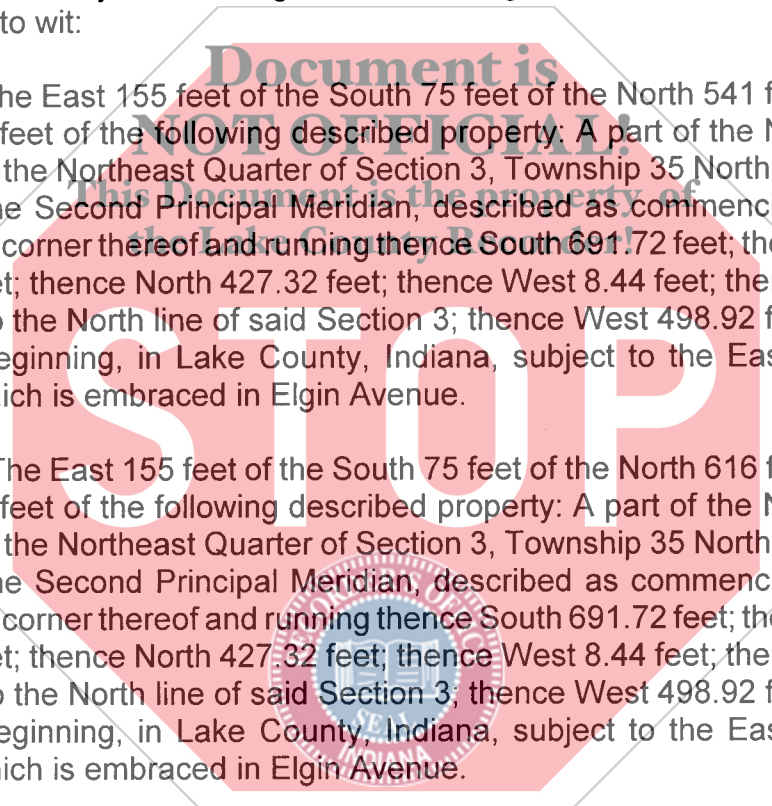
to wit:

he East 155 feet of the South 75 feet of the North 541 f feet of the following described property: A part of the N the Northeast Quarter of Section 3, Township 35 North e Second Principal Meridian, described as commenc corner thereof and running thence South 691.72 feet; the t; thence North 427.32 feet; thence West 8.44 feet; the the North line of said Section 3; thence West 498.92 f eginning, in Lake County, Indiana, subject to the Eas ich is embraced in Elgin Avenue.

The East 155 feet of the South 75 feet of the North 616 f feet of the following described property: A part of the N the Northeast Quarter of Section 3, Township 35 North e Second Principal Meridian, described as commenc corner thereof and running thence South 691.72 feet; the t; thence North 427.32 feet; thence West 8.44 feet; the the North line of said Section 3; thence West 498.92 f eginning, in Lake County, Indiana, subject to the Eas ich is embraced in Elgin Avenue.

Document is NOT OFFICIAL! This Document is the property of the Lake County Recorder!

STOP

SEAL INDIANA